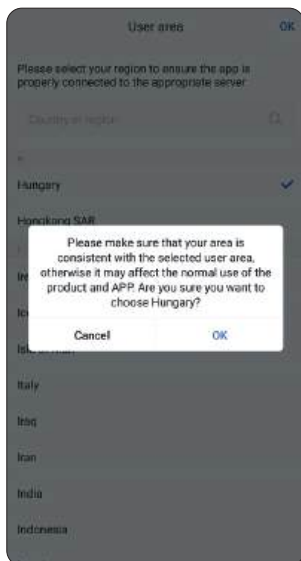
User area

OK

Please select your region to ensure the app is properly connected to the appropriate server

Country or region

H

Hungary

Hongkong SAR

I

Ir

Ic

Isl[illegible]

Please make sure that your area is consistent with the selected user area, otherwise it may affect the normal use of the product and APP. Are you sure you want to choose Hungary?

Cancel

OK

Italy

Iraq

Iran

India

Indonesia